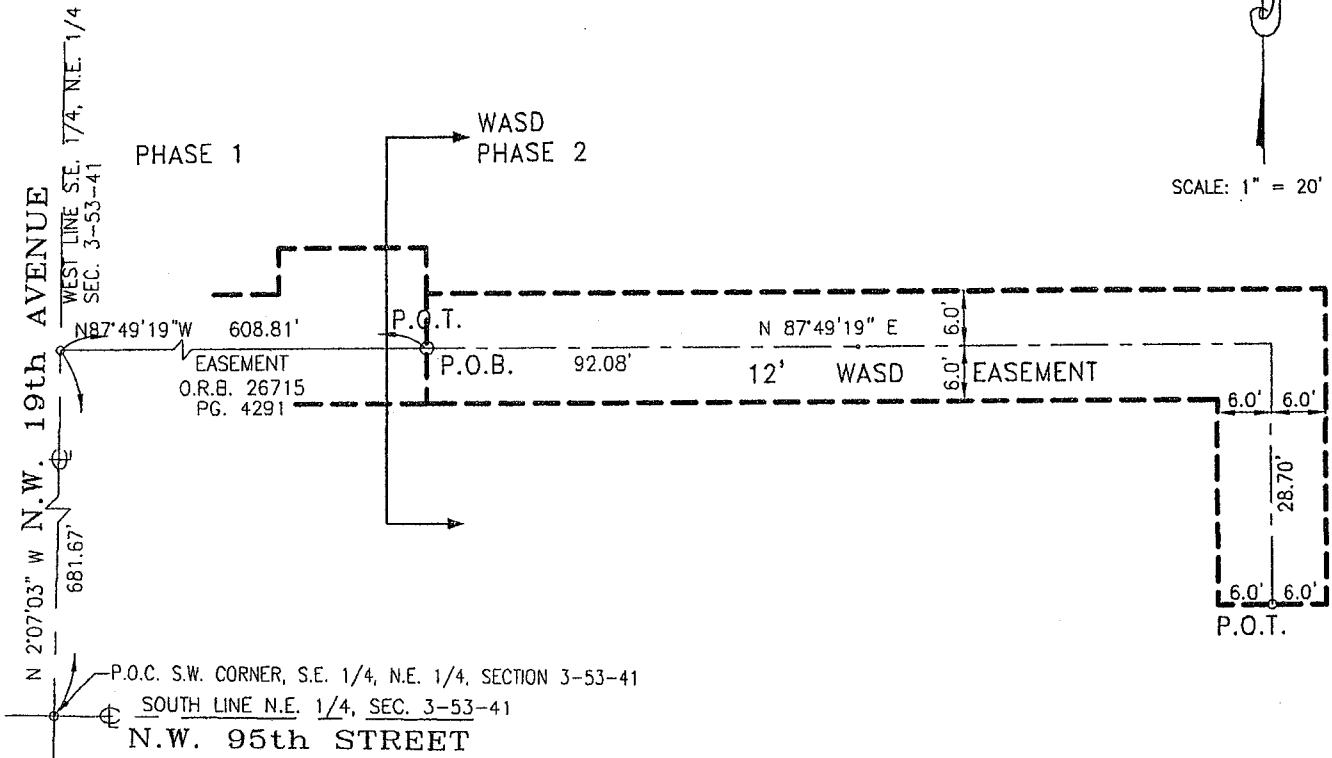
WEST LINE S.E. 1/4, N.E. 1/4
SEC. 3-53-41

PHASE 1

WASD
PHASE 2

SCALE: 1" = 20'

N.W. 19th AVENUE

N87°49'19"W 608.81'

EASEMENT
O.R.B. 26715
PG. 4291

P.O.T.

P.O.B.

92.08'

N 87°49'19" E

12' WASD EASEMENT

6.0'
6.0'

6.0' 6.0'

28.70'

6.0' 6.0'

P.O.T.

N 2°07'03" W 681.67'

P.O.C. S.W. CORNER, S.E. 1/4, N.E. 1/4, SECTION 3-53-41
SOUTH LINE N.E. 1/4, SEC. 3-53-41
N.W. 95th STREET